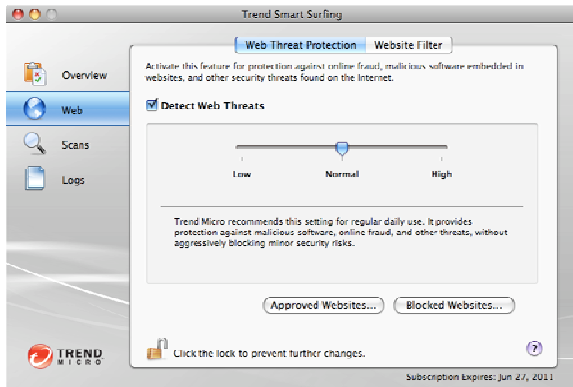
Trend Smart Surfing

Overview

Web

Scans

Logs

Web Threat Protection

Website Filter

Activate this feature for protection against online fraud, malicious software embedded in websites, and other security threats found on the Internet.

Detect Web Threats

Low

Normal

High

Trend Micro recommends this setting for regular daily use. It provides protection against malicious software, online fraud, and other threats, without aggressively blocking minor security risks.

Approved Websites...

Blocked Websites...

TREND MICRO

Click the lock to prevent further changes.

?

Subscription Expires: Jun 27, 2011